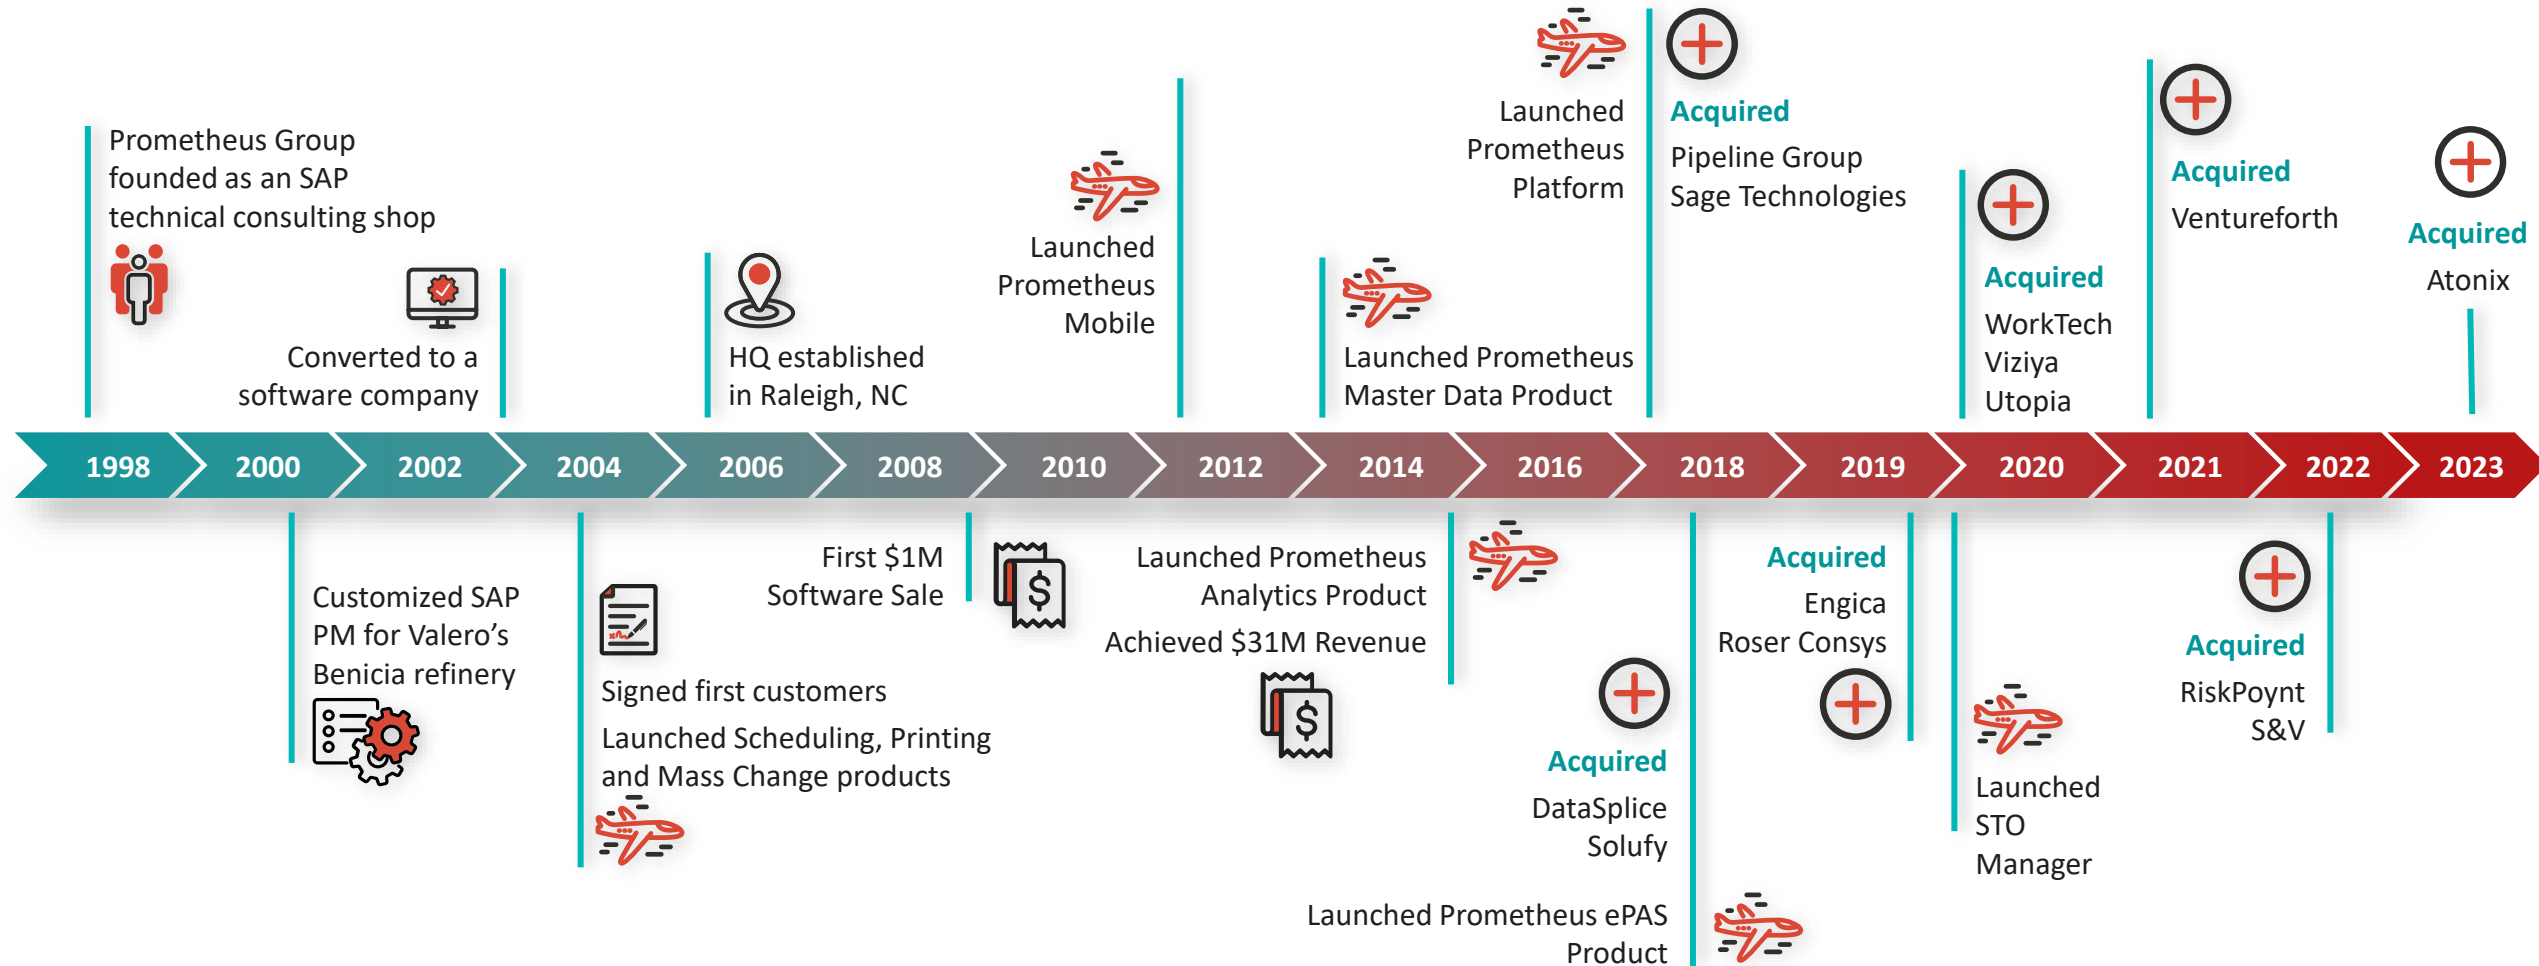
Prometheus Group founded as an SAP technical consulting shop

Converted to a software company

HQ established in Raleigh, NC

Launched Prometheus Mobile

Launched Prometheus Master Data Product

Launched Prometheus Platform

Acquired
Pipeline Group
Sage Technologies

Acquired
WorkTech
Viziya
Utopia

Acquired
Ventureforth

Acquired
Atonix

1998 2000 2002 2004 2006 2008 2010 2012 2014 2016 2018 2019 2020 2021 2022 2023

Customized SAP PM for Valero's Benicia refinery

Signed first customers

Launched Scheduling, Printing and Mass Change products

First $1M Software Sale

Launched Prometheus Analytics Product

Achieved $31M Revenue

Acquired
DataSplice
Solufy

Launched Prometheus ePAS Product

Acquired
Engica
Roser Consys

Launched STO Manager

Acquired
RiskPoynt
S&V